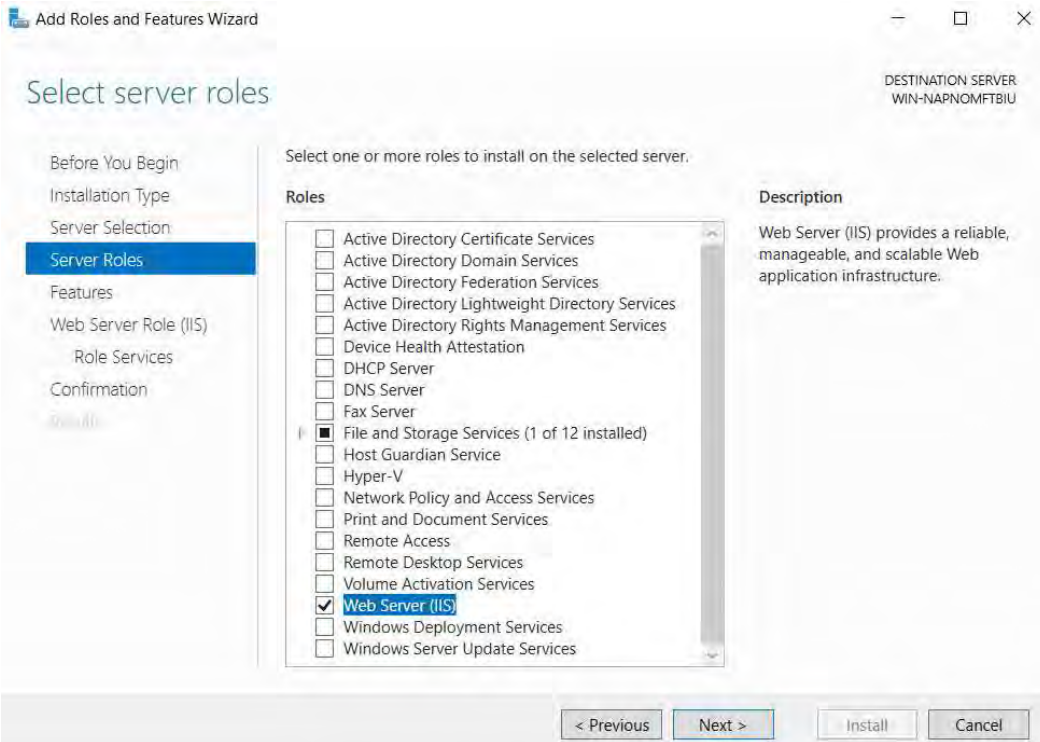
Add Roles and Features Wizard

Select server roles

DESTINATION SERVER
WIN-NAPNOMFTBIU

Before You Begin
Installation Type
Server Selection
Server Roles
Features
Web Server Role (IIS)
Role Services
Confirmation
Results

Select one or more roles to install on the selected server.

Roles

Active Directory Certificate Services
Active Directory Domain Services
Active Directory Federation Services
Active Directory Lightweight Directory Services
Active Directory Rights Management Services
Device Health Attestation
DHCP Server
DNS Server
Fax Server
File and Storage Services (1 of 12 installed)
Host Guardian Service
Hyper-V
Network Policy and Access Services
Print and Document Services
Remote Access
Remote Desktop Services
Volume Activation Services
Web Server (IIS)
Windows Deployment Services
Windows Server Update Services

Description

Web Server (IIS) provides a reliable, manageable, and scalable Web application infrastructure.

< Previous
Next >
Install
Cancel